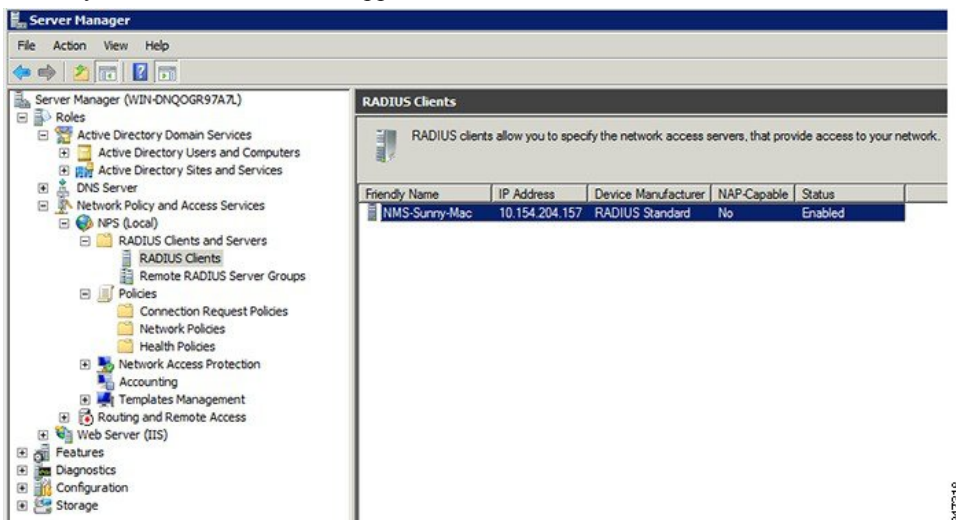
Server Manager

File Action View Help

Server Manager (WIN-DNQOGR97A7L)
Roles
Active Directory Domain Services
Active Directory Users and Computers
Active Directory Sites and Services
DNS Server
Network Policy and Access Services
NPS (Local)
RADIUS Clients and Servers
RADIUS Clients
Remote RADIUS Server Groups
Policies
Connection Request Policies
Network Policies
Health Policies
Network Access Protection
Accounting
Templates Management
Routing and Remote Access
Web Server (IIS)
Features
Diagnostics
Configuration
Storage

RADIUS Clients

RADIUS clients allow you to specify the network access servers, that provide access to your network.

| Friendly Name | IP Address | Device Manufacturer | NAP-Capable | Status |
|---|---|---|---|---|
| NMS-Sunny-Mac | 10.154.204.157 | RADIUS Standard | No | Enabled |

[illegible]